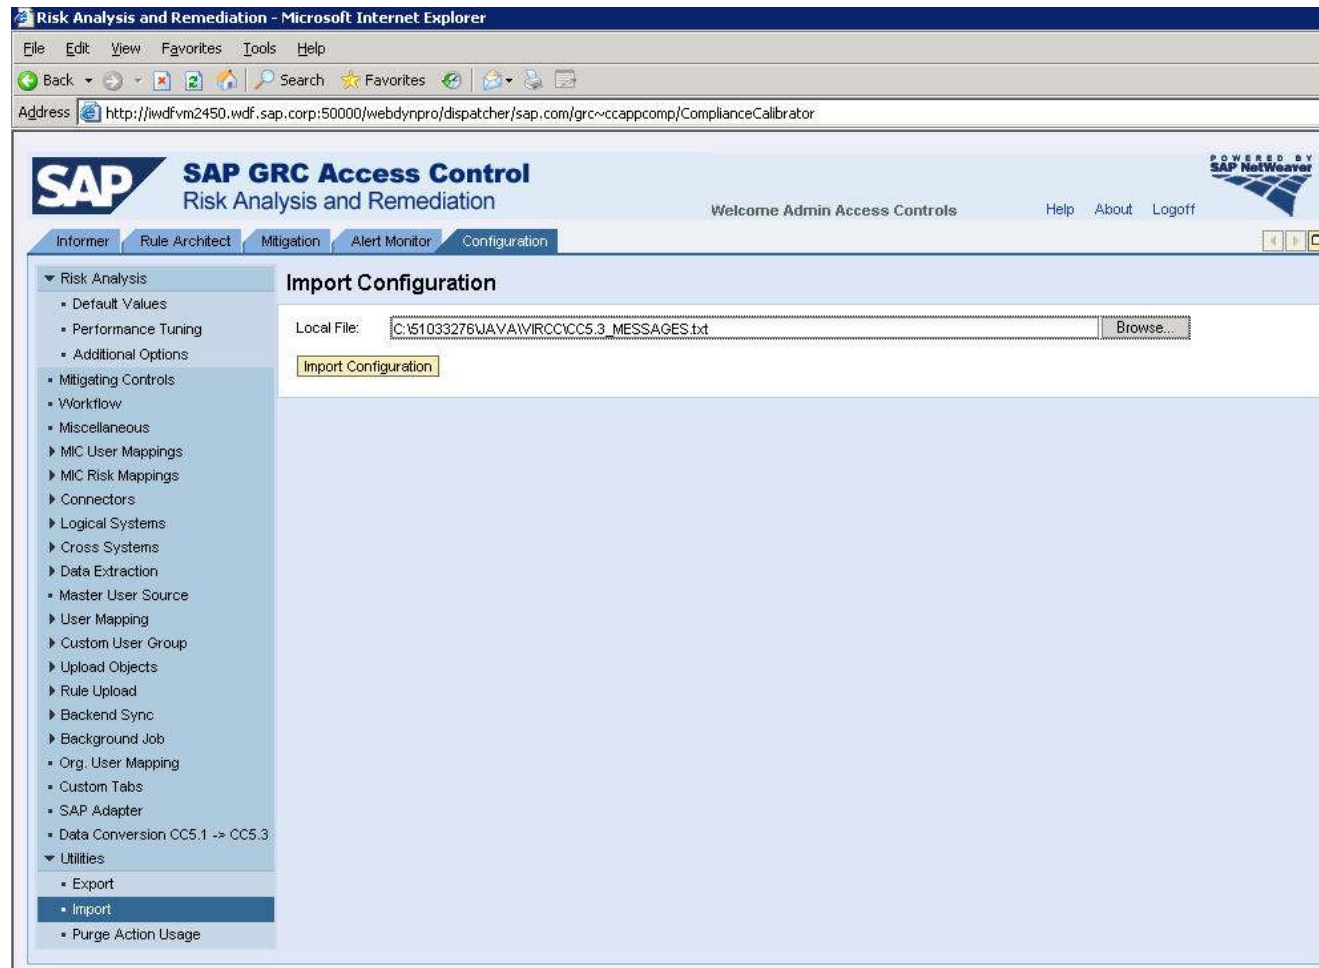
Risk Analysis and Remediation - Microsoft Internet Explorer

File Edit View Favorites Tools Help

Back Search Favorites

Address http://iwdfvm2450.wdf.sap.corp:50000/webdynpro/dispatcher/sap.com/grc~ccappcomp/ComplianceCalibrator

SAP

SAP GRC Access Control
Risk Analysis and Remediation

Welcome Admin Access Controls

Help About Logoff

POWERED BY SAP NetWeaver

Informer Rule Architect Mitigation Alert Monitor Configuration

Risk Analysis
Default Values
Performance Tuning
Additional Options
Mitigating Controls
Workflow
Miscellaneous
MIC User Mappings
MIC Risk Mappings
Connectors
Logical Systems
Cross Systems
Data Extraction
Master User Source
User Mapping
Custom User Group
Upload Objects
Rule Upload
Backend Sync
Background Job
Org. User Mapping
Custom Tabs
SAP Adapter
Data Conversion CC5.1 -> CC5.3
Utilities
Export
Import
Purge Action Usage

Import Configuration

Local File: C:\51033276\JAVA\VIRCC\CC5.3_MESSAGES.txt Browse...

Import Configuration